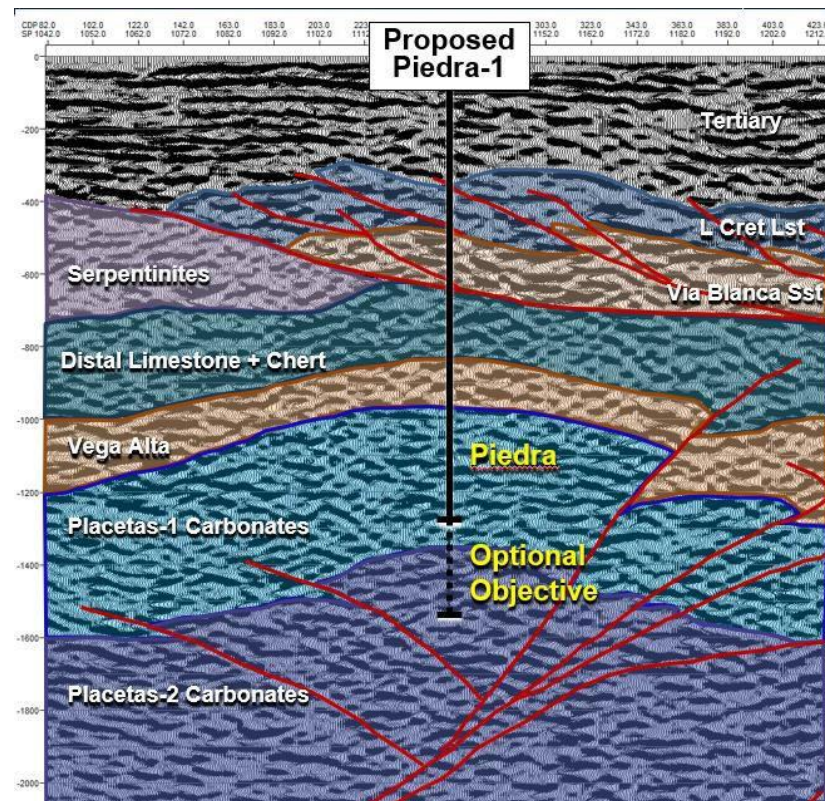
CDP 82.0 SP 1042.0 | 102.0 1052.0 | 122.0 1062.0 | 142.0 1072.0 | 163.0 1082.0 | 183.0 1092.0 | 203.0 1102.0 | 223 1112 | 303.0 1152.0 | 323.0 1162.0 | 343.0 1172.0 | 363.0 1182.0 | 383.0 1192.0 | 403.0 1202.0 | 423 1212

Proposed Piedra-1

0
-200
-400
-600
-800
-1000
-1200
-1400
-1600
-1800
-2000

Tertiary

L Cret Lst

Serpentinites

Via Blanca Sst

Distal Limestone + Chert

Vega Alta

Piedra

Placetas-1 Carbonates

Optional Objective

Placetas-2 Carbonates